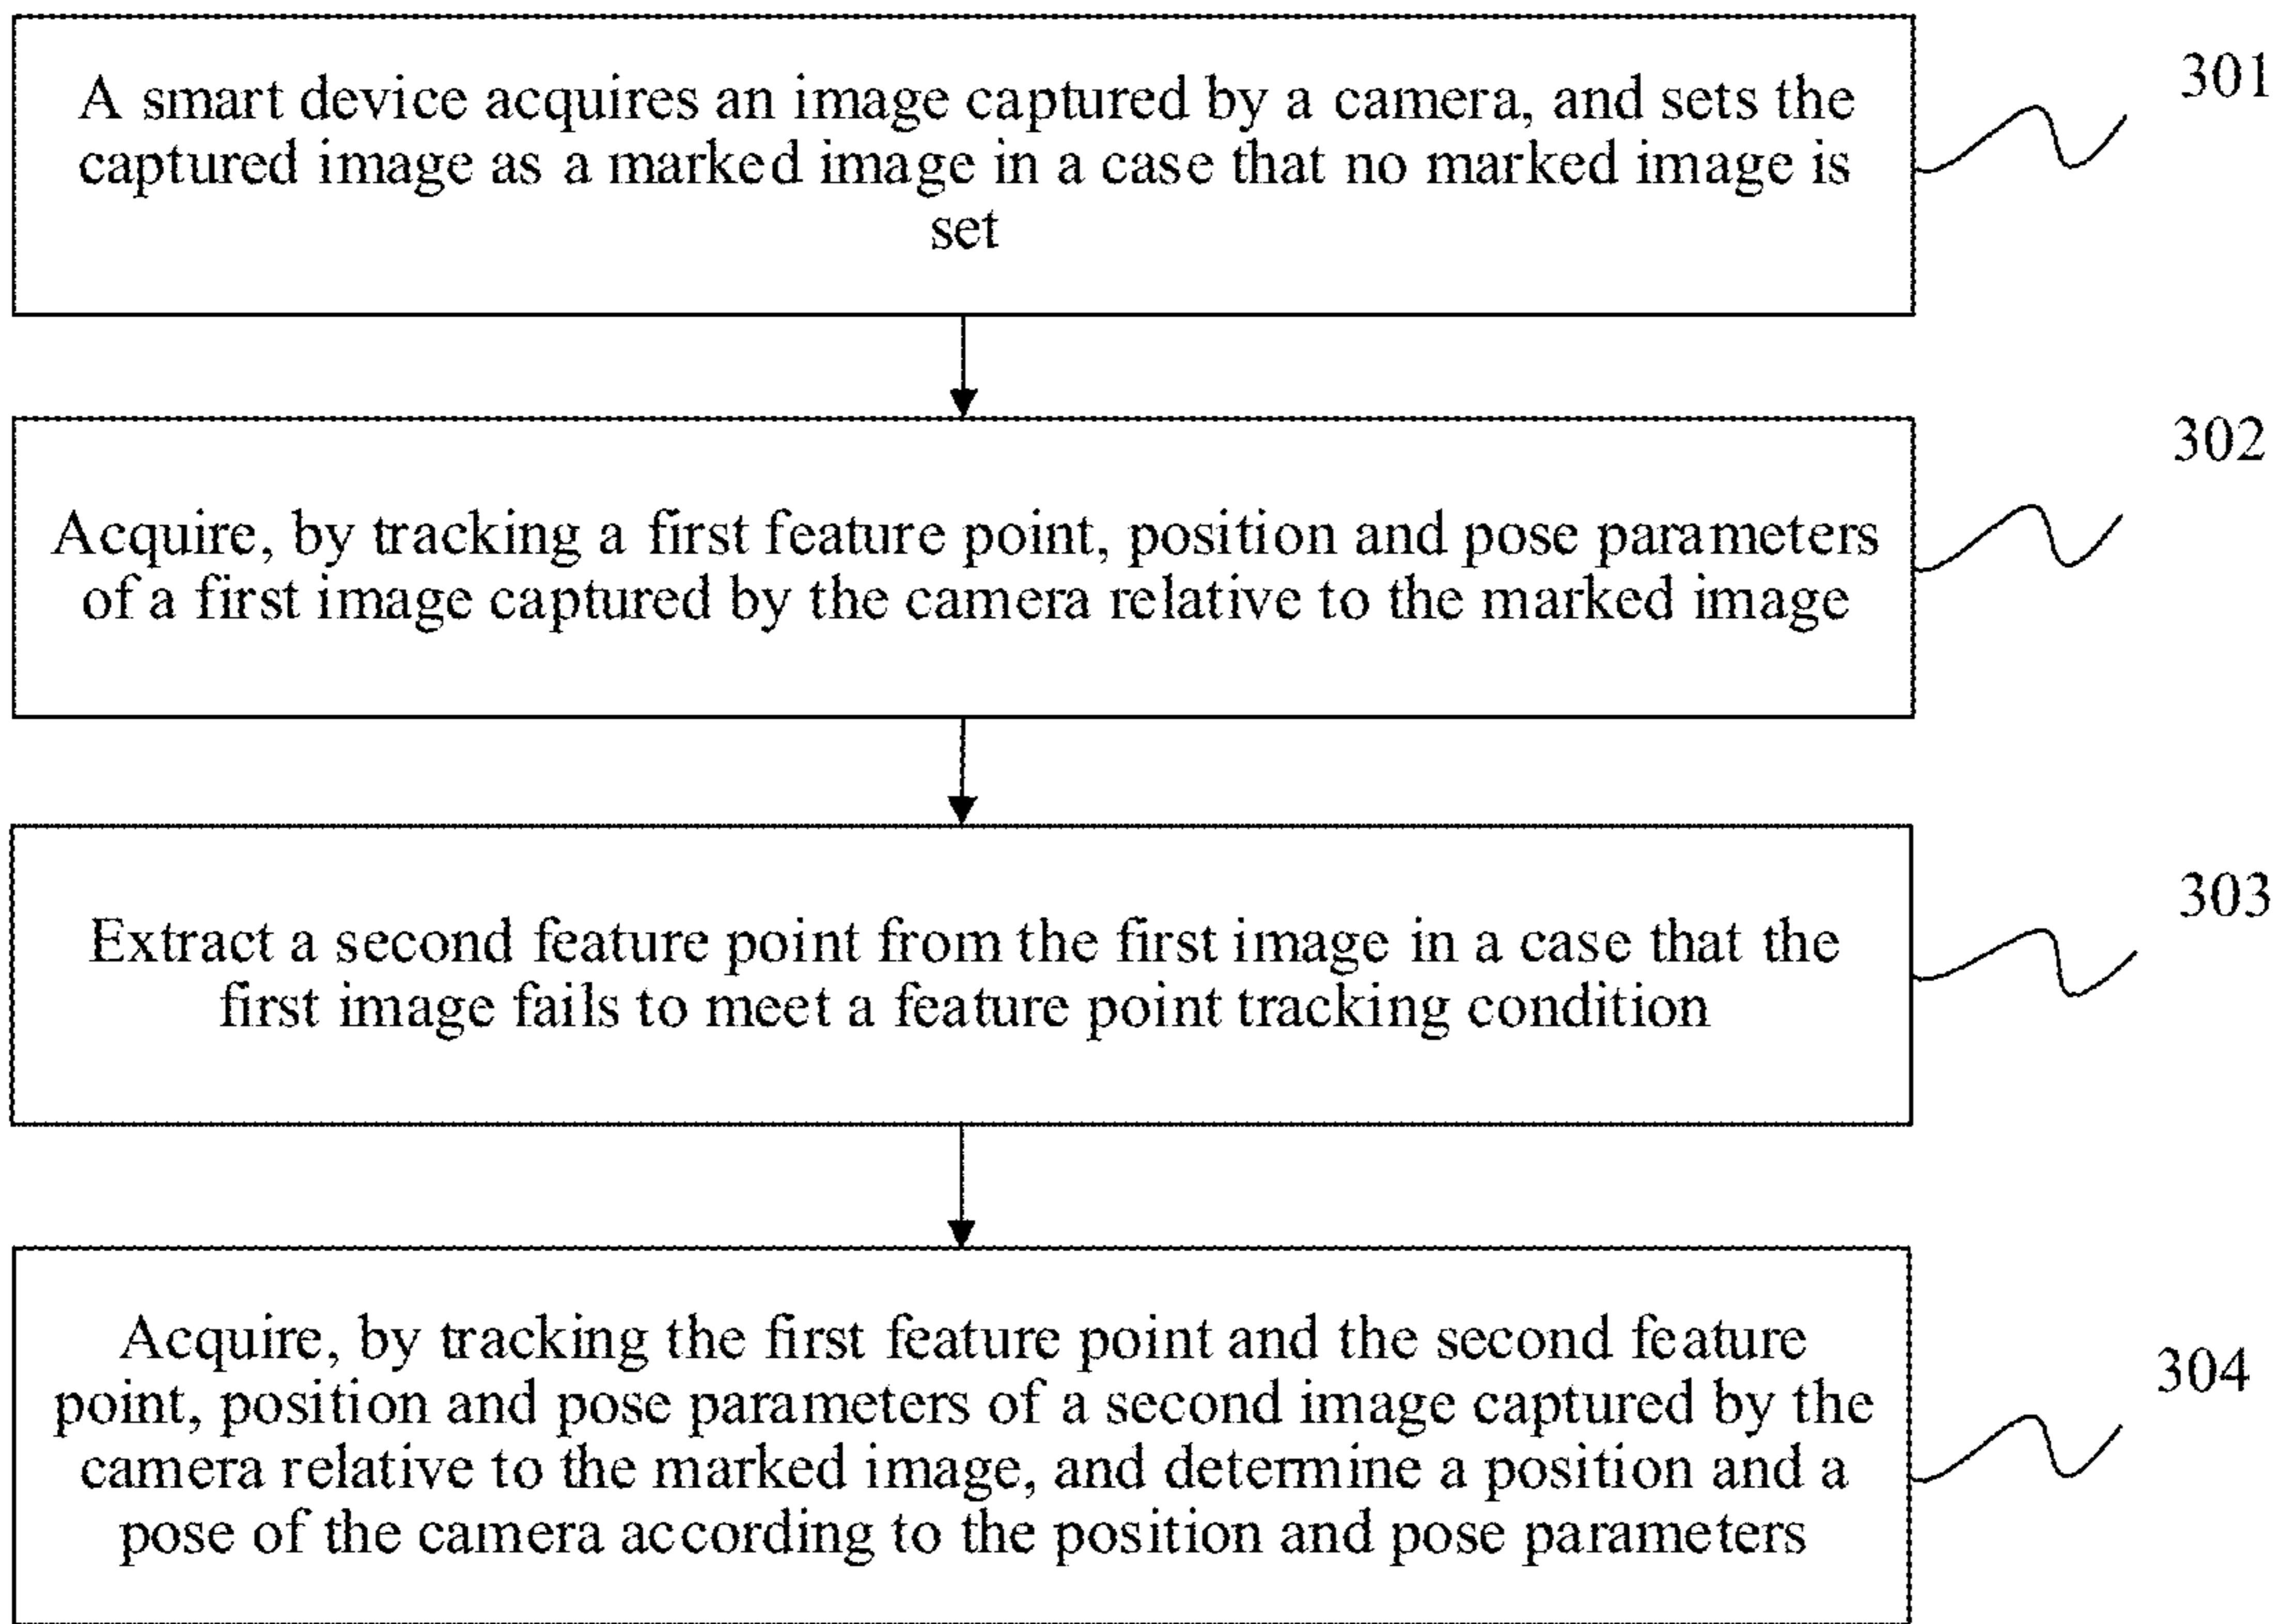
A smart device acquires an image captured by a camera, and sets the captured image as a marked image in a case that no marked image is set

301

Acquire, by tracking a first feature point, position and pose parameters of a first image captured by the camera relative to the marked image

302

Extract a second feature point from the first image in a case that the first image fails to meet a feature point tracking condition

303

Acquire, by tracking the first feature point and the second feature point, position and pose parameters of a second image captured by the camera relative to the marked image, and determine a position and a pose of the camera according to the position and pose parameters

304